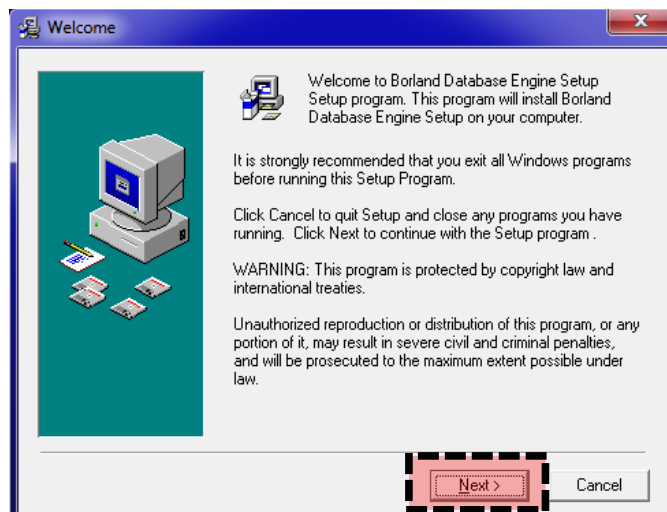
Welcome

Welcome to Borland Database Engine Setup Setup program. This program will install Borland Database Engine Setup on your computer.

It is strongly recommended that you exit all Windows programs before running this Setup Program.

Click Cancel to quit Setup and close any programs you have running. Click Next to continue with the Setup program .

WARNING: This program is protected by copyright law and international treaties.

Unauthorized reproduction or distribution of this program, or any portion of it, may result in severe civil and criminal penalties, and will be prosecuted to the maximum extent possible under law.

Next >

Cancel